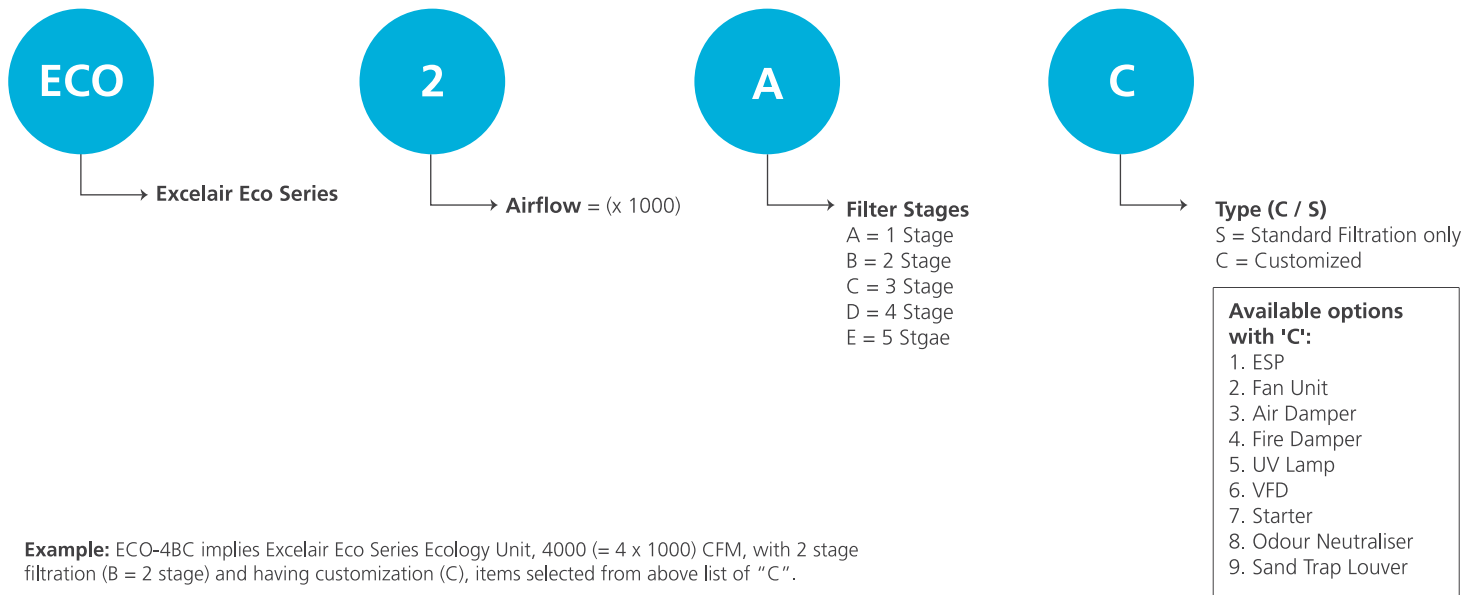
ECO

Excelair Eco Series

2

Airflow = (x 1000)

A

Filter Stages
A = 1 Stage
B = 2 Stage
C = 3 Stage
D = 4 Stage
E = 5 Stgae

C

Type (C / S)
S = Standard Filtration only
C = Customized

Available options with 'C':
1. ESP
2. Fan Unit
3. Air Damper
4. Fire Damper
5. UV Lamp
6. VFD
7. Starter
8. Odour Neutraliser
9. Sand Trap Louver

Example: ECO-4BC implies Excelair Eco Series Ecology Unit, 4000 (= 4 x 1000) CFM, with 2 stage filtration (B = 2 stage) and having customization (C), items selected from above list of "C".